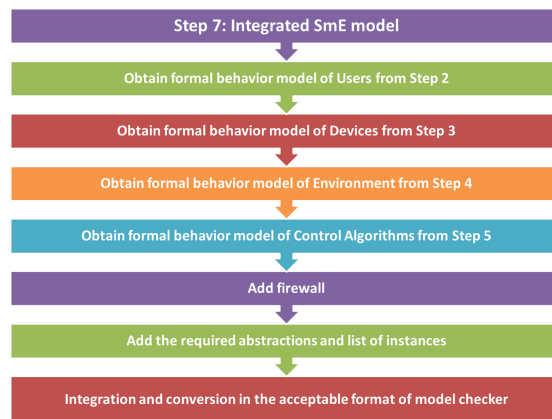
Step 7: Integrated SmE model

Obtain formal behavior model of Users from Step 2

Obtain formal behavior model of Devices from Step 3

Obtain formal behavior model of Environment from Step 4

Obtain formal behavior model of Control Algorithms from Step 5

Add firewall

Add the required abstractions and list of instances

Integration and conversion in the acceptable format of model checker